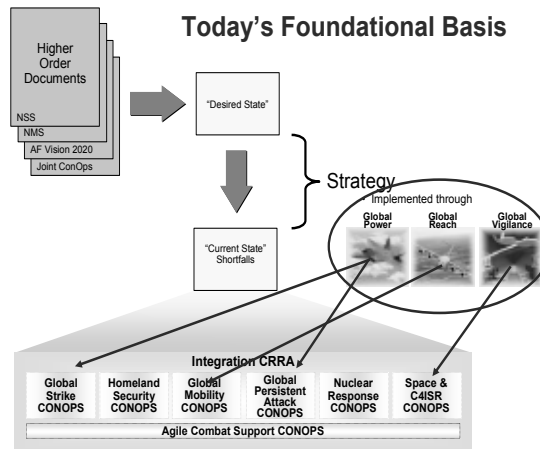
Today's Foundational Basis

Higher Order Documents

NSS

NMS

AF Vision 2020

Joint ConOps

"Desired State"

Strategy

Implemented through

"Current State" Shortfalls

Global Power

Global Reach

Global Vigilance

Integration CRRA

Global Strike CONOPS

Homeland Security CONOPS

Global Mobility CONOPS

Global Persistent Attack CONOPS

Nuclear Response CONOPS

Space & C4ISR CONOPS

Agile Combat Support CONOPS